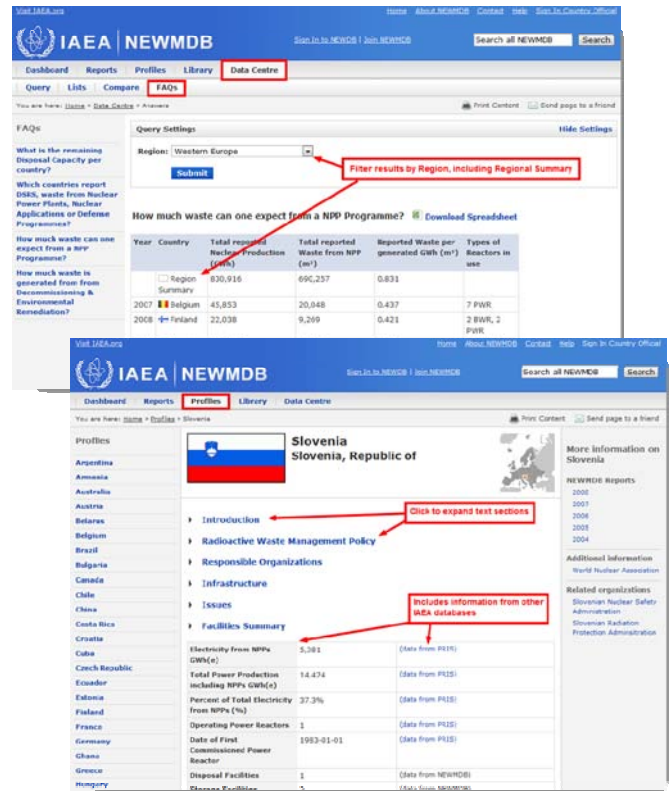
Visit IAEA.org Home About NEWMDB Contact Help Sign In Country Official

IAEA | NEWMDB

Sign In to NEWDB | Join NEWMDB

Search all NEWMDB Search

Dashboard Reports Profiles Library Data Centre

Query Lists Compare FAQs

You are here: Home > Data Centre > Answers

Print Content Send page to a friend

FAQs

What is the remaining Disposal Capacity per country?

Which countries report DSRS, waste from Nuclear Power Plants, Nuclear Applications or Defense Programmes?

How much waste can one expect from a NPP Programme?

How much waste is generated from from Decommissioning & Environmental Remediation?

Query Settings

Hide Settings

Region: Western Europe

Submit

Filter results by Region, including Regional Summary

How much waste can one expect from a NPP Programme?

Download Spreadsheet

| Year | Country | Total reported Nuclear Production (GWh) | Total reported Waste from NPP (m³) | Reported Waste per generated GWh (m³) | Types of Reactors in use |
|---|---|---|---|---|---|
| | Region Summary | 830,916 | 690,257 | 0.831 | |
| 2007 | Belgium | 45,853 | 20,048 | 0.437 | 7 PWR |
| 2008 | Finland | 22,038 | 9,269 | 0.421 | 2 BWR, 2 PWR |

Visit IAEA.org Home About NEWMDB Contact Help Sign In Country Official

IAEA | NEWMDB

Sign In to NEWDB | Join NEWMDB

Search all NEWMDB Search

Dashboard Reports Profiles Library Data Centre

You are here: Home > Profiles > Slovenia

Print Content Send page to a friend

Profiles

Argentina
Armenia
Australia
Austria
Belarus
Belgium
Brazil
Bulgaria
Canada
Chile
China
Costa Rica
Croatia
Cuba
Czech Republic
Ecuador
Estonia
Finland
France
Germany
Ghana
Greece
Hungary

Slovenia
Slovenia, Republic of

Introduction

Radioactive Waste Management Policy

Responsible Organizations

Infrastructure

Issues

Facilities Summary

Click to expand text sections

Includes information from other IAEA databases

| Electricity from NPPs GWh(e) | 5,381 | (data from PRIS) |
|---|---|---|
| Total Power Production including NPPs GWh(e) | 14,474 | (data from PRIS) |
| Percent of Total Electricity from NPPs (%) | 37.3% | (data from PRIS) |
| Operating Power Reactors | 1 | (data from PRIS) |
| Date of First Commissioned Power Reactor | 1983-01-01 | (data from PRIS) |
| Disposal Facilities | 1 | (data from NEWMDB) |
| Storage Facilities | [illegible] | (data from NEWMDB) |

More information on Slovenia

NEWMDB Reports
2008
2007
2006
2005
2004

Additional information
World Nuclear Association

Related organizations
Slovenian Nuclear Safety Administration
Slovenian Radiation Protection Administration